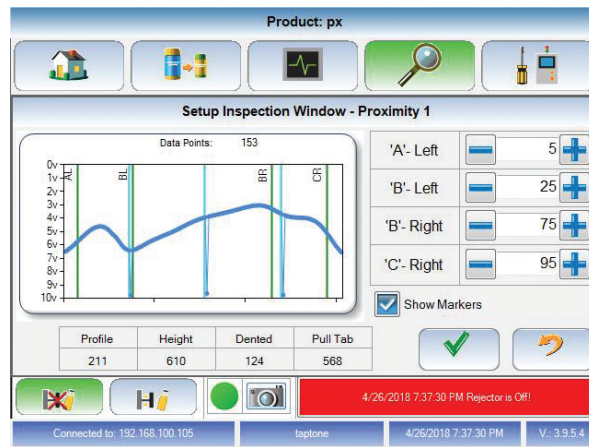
Product: px

Setup Inspection Window - Proximity 1

Data Points: 153

0v
1v
2v
3v
4v
5v
6v
7v
8v
9v
10v

AL
BL
BR
CR

'A'- Left 5
'B'- Left 25
'B'- Right 75
'C'- Right 95

Show Markers

| Profile | Height | Dented | Pull Tab |
|---|---|---|---|
| 211 | 610 | 124 | 568 |

4/26/2018 7:37:30 PM Rejector is Off!

Connected to: 192.168.100.105 | taptone | 4/26/2018 7:37:30 PM | V.: 3.9.5.4